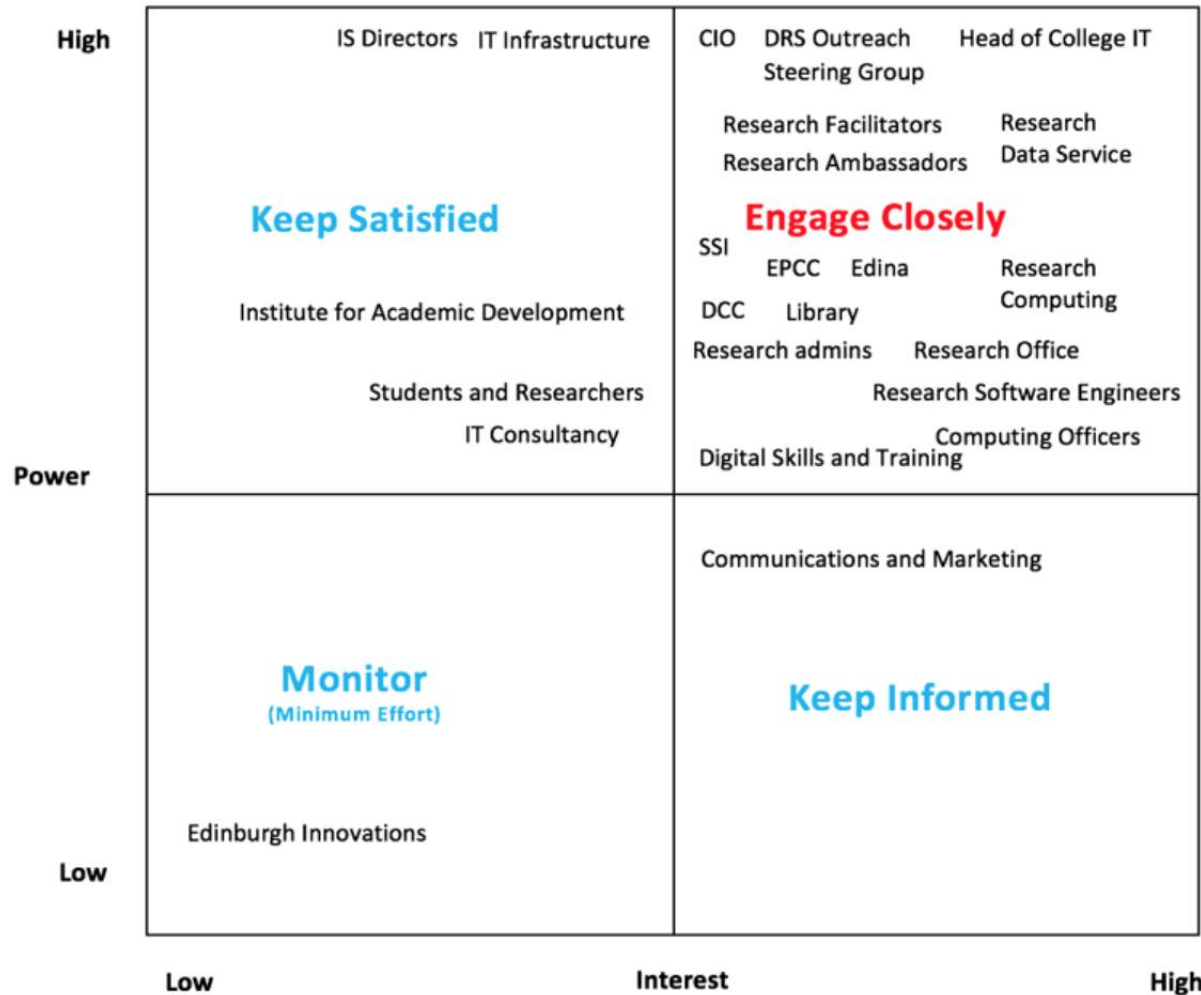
High

IS Directors IT Infrastructure

Keep Satisfied

Institute for Academic Development

Students and Researchers

IT Consultancy

CIO DRS Outreach Steering Group Head of College IT

Research Facilitators

Research Ambassadors

Research Data Service

Engage Closely

SSI

EPCC Edina

Research Computing

DCC Library

Research admins Research Office

Research Software Engineers

Computing Officers

Digital Skills and Training

Power

Monitor
(Minimum Effort)

Edinburgh Innovations

Communications and Marketing

Keep Informed

Low

Low Interest High